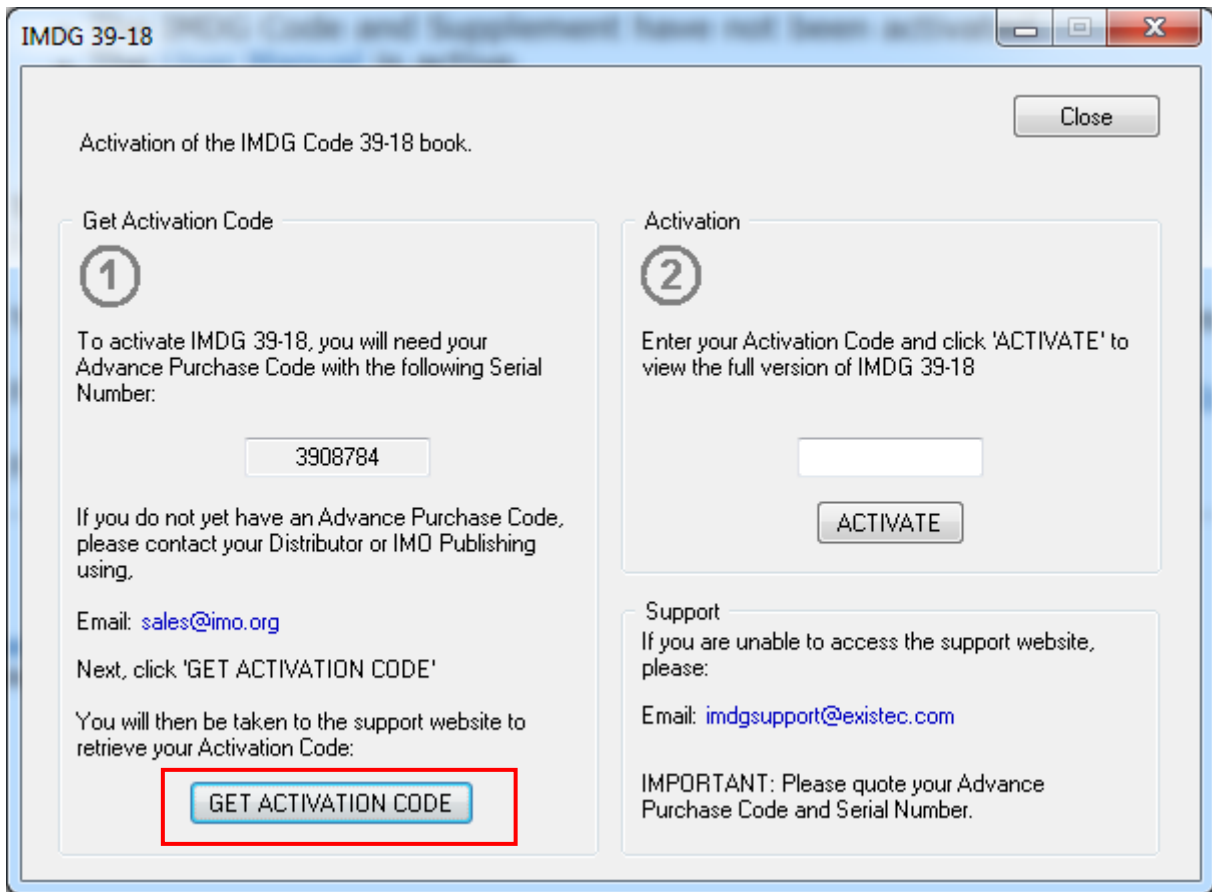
IMDG 39-18

Close

Activation of the IMDG Code 39-18 book.

Get Activation Code

1

To activate IMDG 39-18, you will need your Advance Purchase Code with the following Serial Number:

3908784

If you do not yet have an Advance Purchase Code, please contact your Distributor or IMO Publishing using,

Email: sales@imo.org

Next, click 'GET ACTIVATION CODE'

You will then be taken to the support website to retrieve your Activation Code:

GET ACTIVATION CODE

Activation

2

Enter your Activation Code and click 'ACTIVATE' to view the full version of IMDG 39-18

ACTIVATE

Support

If you are unable to access the support website, please:

Email: imdgsupport@existec.com

IMPORTANT: Please quote your Advance Purchase Code and Serial Number.